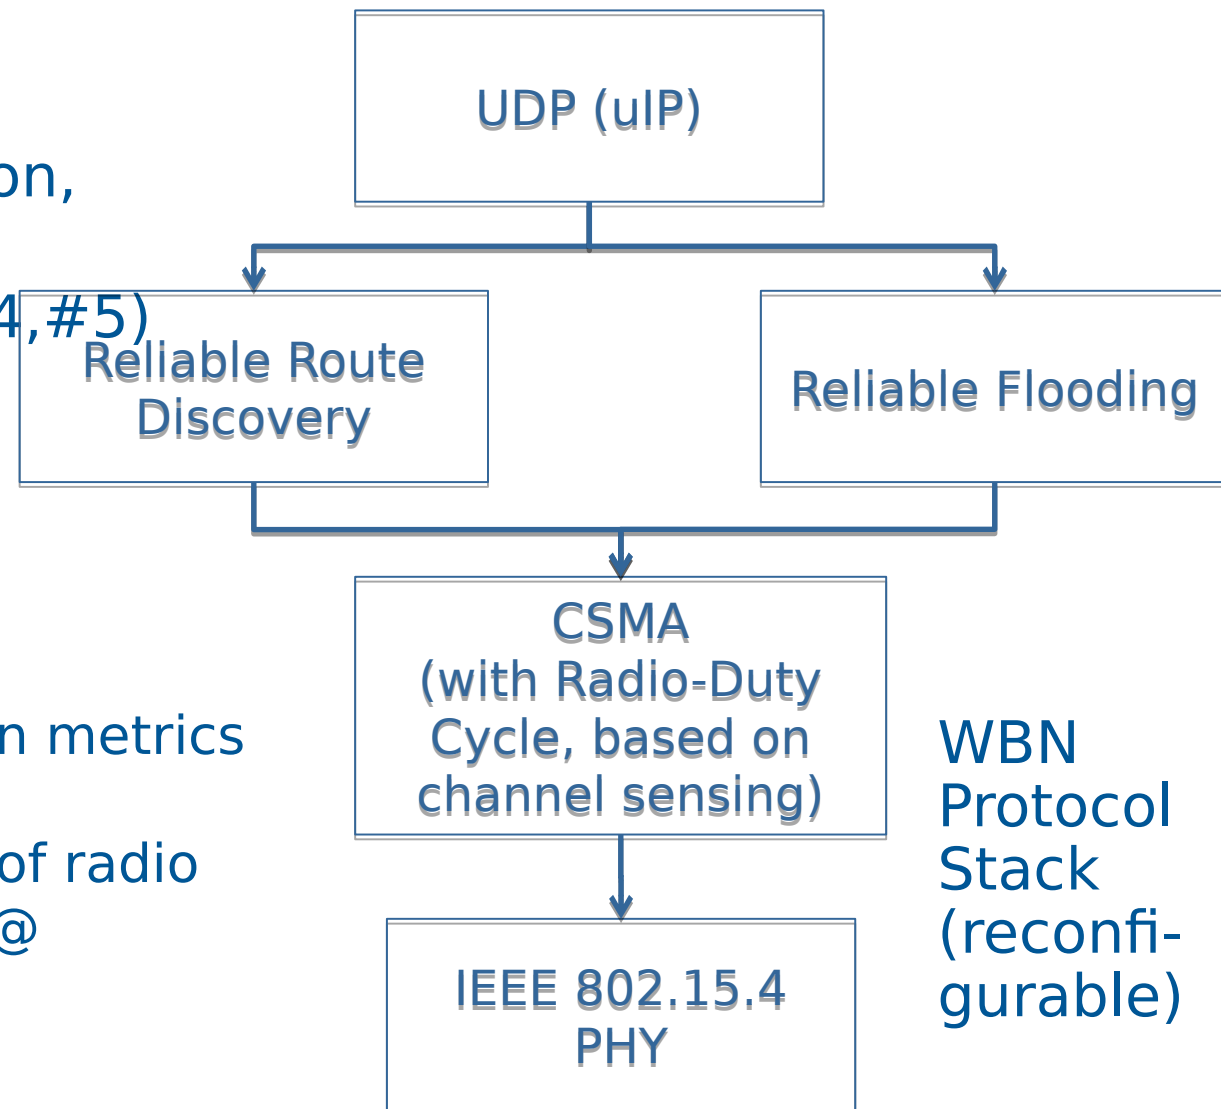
on,

4,#5)

n metrics

of radio
@

UDP (uIP)

Reliable Route Discovery

Reliable Flooding

CSMA (with Radio-Duty Cycle, based on channel sensing)

IEEE 802.15.4 PHY

WBN Protocol Stack (reconfigurable)